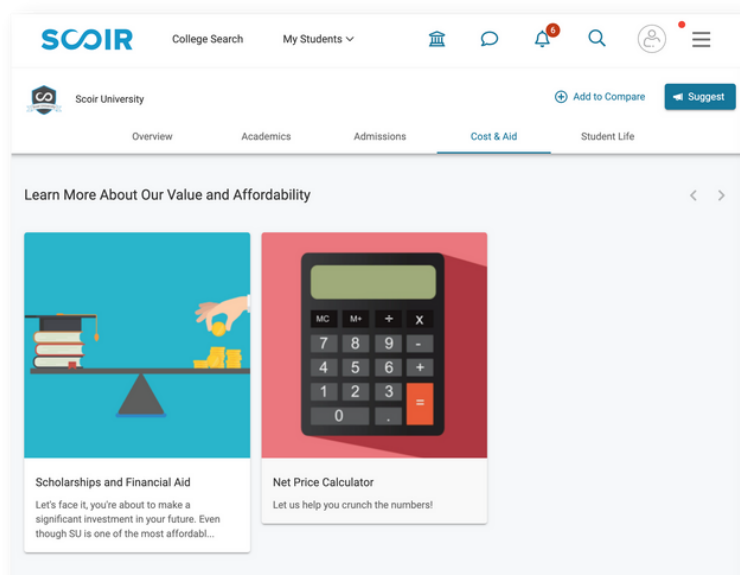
SCOIR College Search My Students 6

Scoir University

Add to Compare Suggest

Overview Academics Admissions Cost & Aid Student Life

Learn More About Our Value and Affordability

MC M+ ÷ x
7 8 9 -
4 5 6 +
1 2 3 =
0 .

Scholarships and Financial Aid

Let's face it, you're about to make a significant investment in your future. Even though SU is one of the most affordabl...

Net Price Calculator

Let us help you crunch the numbers!